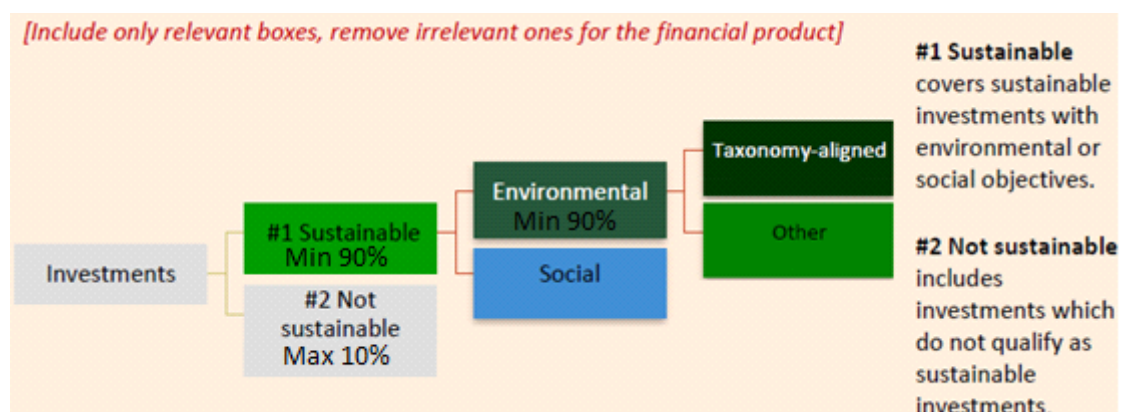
[Include only relevant boxes, remove irrelevant ones for the financial product]

Investments

#1 Sustainable Min 90%

#2 Not sustainable Max 10%

Environmental Min 90%

Social

Taxonomy-aligned

Other

**#1 Sustainable** covers sustainable investments with environmental or social objectives.

**#2 Not sustainable** includes investments which do not qualify as sustainable investments.